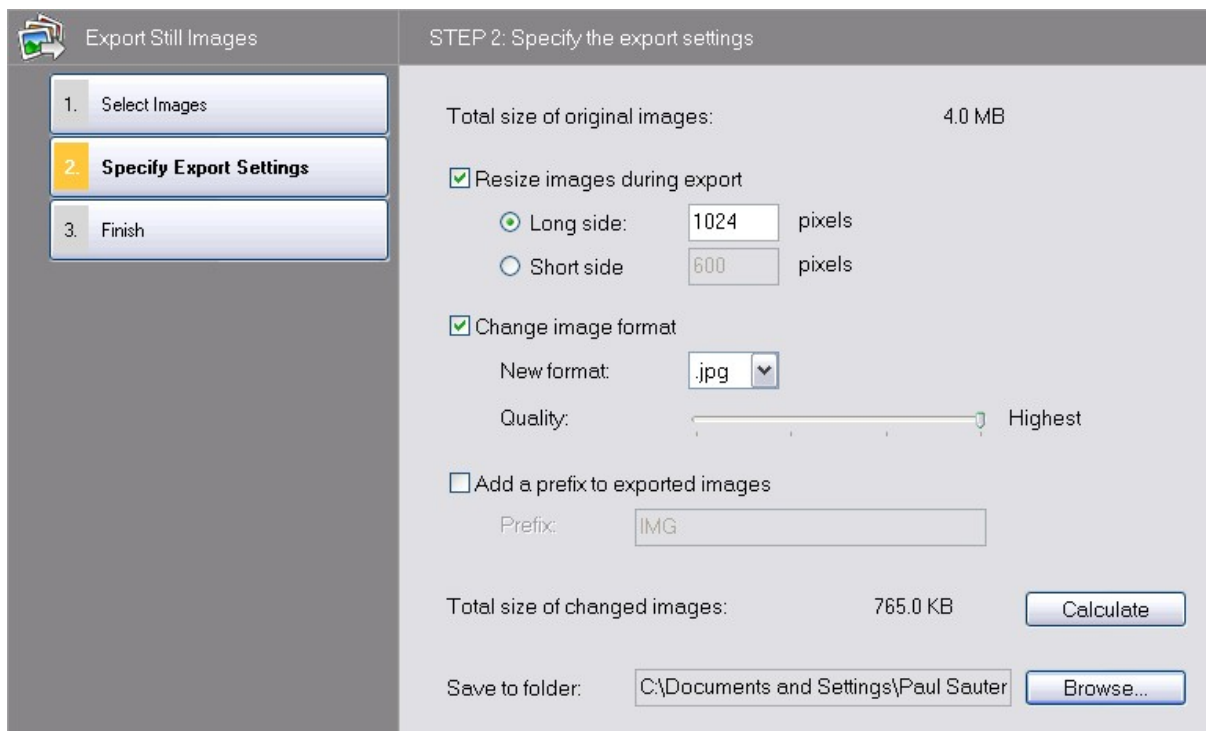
Export Still Images

1. Select Images

2. Specify Export Settings

3. Finish

STEP 2: Specify the export settings

Total size of original images: 4.0 MB

☑ Resize images during export

Long side: 1024 pixels

Short side 600 pixels

☑ Change image format

New format: .jpg

Quality: Highest

☐ Add a prefix to exported images

Prefix: IMG

Total size of changed images: 765.0 KB Calculate

Save to folder: C:\Documents and Settings\Paul Sauter Browse...